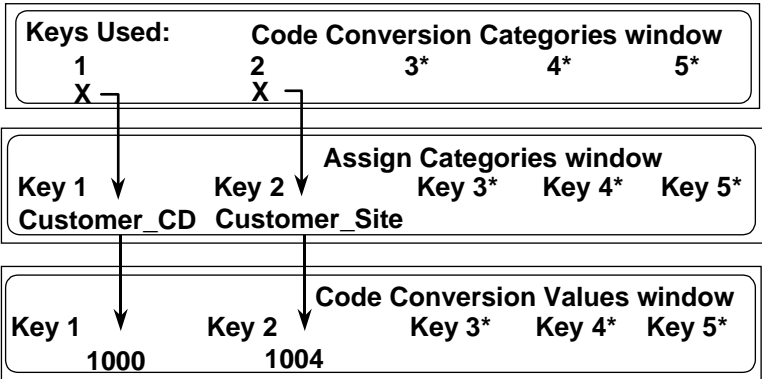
Keys Used: Code Conversion Categories window

1 2 3* 4* 5*

X X

Assign Categories window

Key 1 Key 2 Key 3* Key 4* Key 5*

Customer_CD Customer_Site

Code Conversion Values window

Key 1 Key 2 Key 3* Key 4* Key 5*

1000 1004